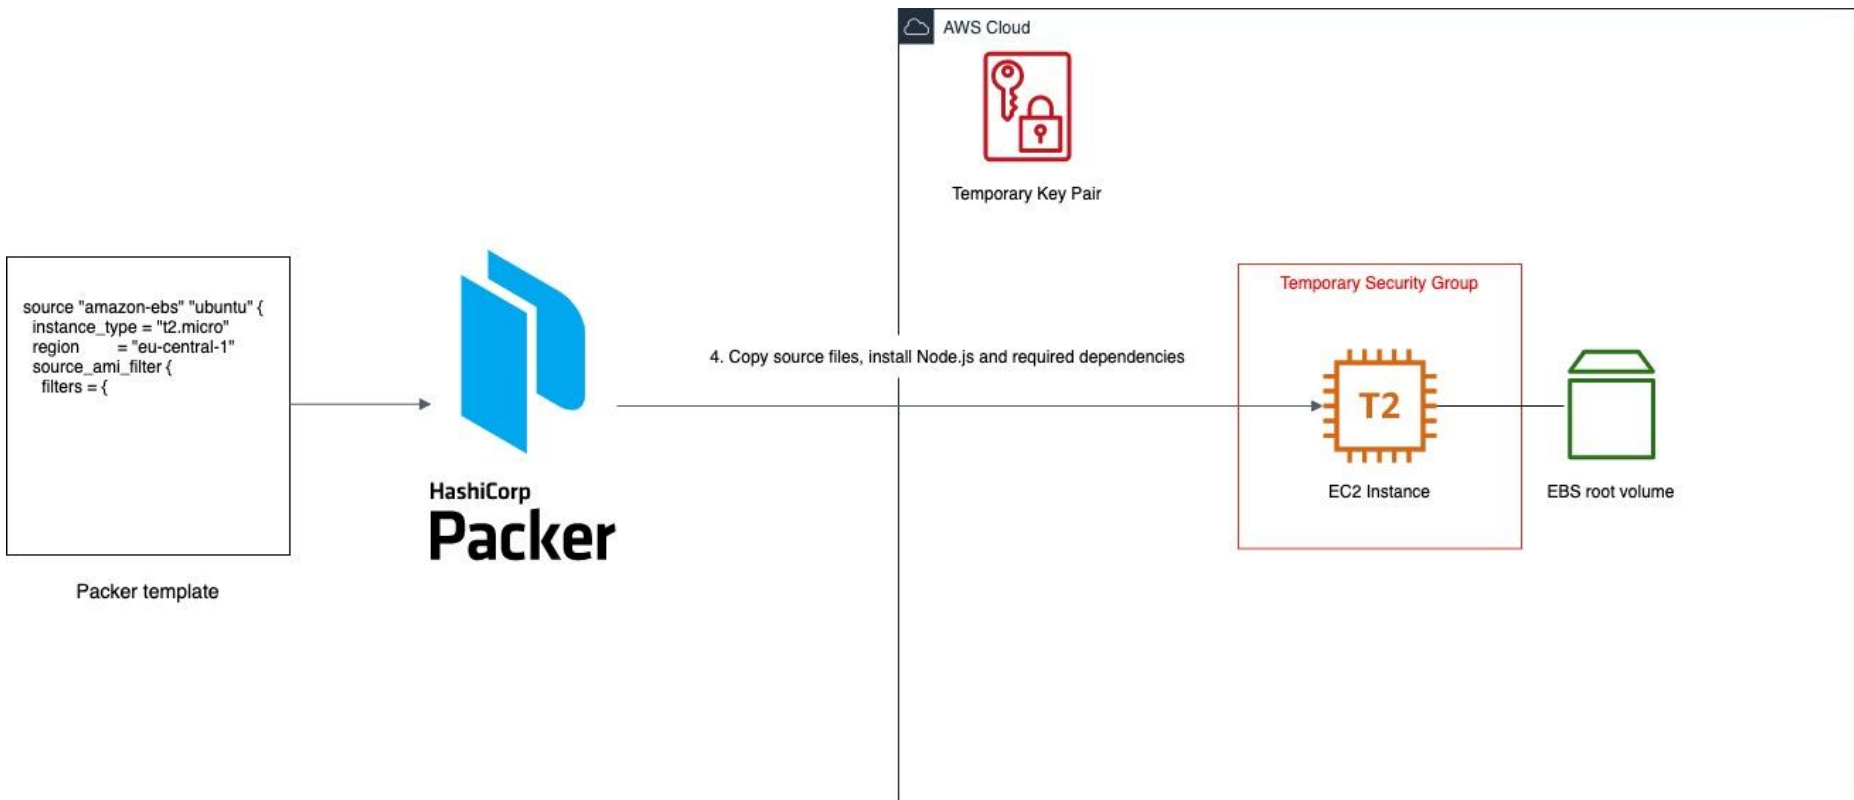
AWS Cloud

Temporary Key Pair

source "amazon-ebs" "ubuntu" {
instance_type = "t2.micro"
region = "eu-central-1"
source_ami_filter {
filters = {

Packer template

HashiCorp
Packer

4. Copy source files, install Node.js and required dependencies

Temporary Security Group

T2

EC2 Instance

EBS root volume